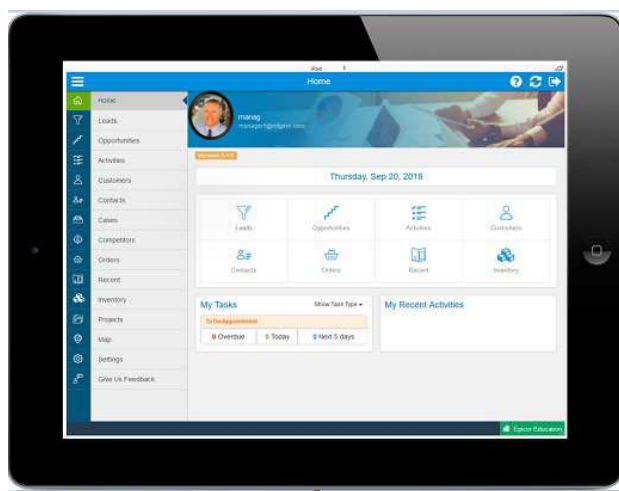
iPad

Home

Home
Leads
Opportunities
Activities
Customers
Contacts
Cases
Competitors
Orders
Recent
Inventory
Projects
Map
Settings
Give Us Feedback

manag
manager1@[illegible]

Version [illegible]

Thursday, Sep 20, 2018

Leads
Opportunities
Activities
Customers
Contacts
Orders
Recent
Inventory

My Tasks
Show Task Type

To Do/Appointment
0 Overdue
0 Today
0 Next 5 days

My Recent Activities

Explore Education